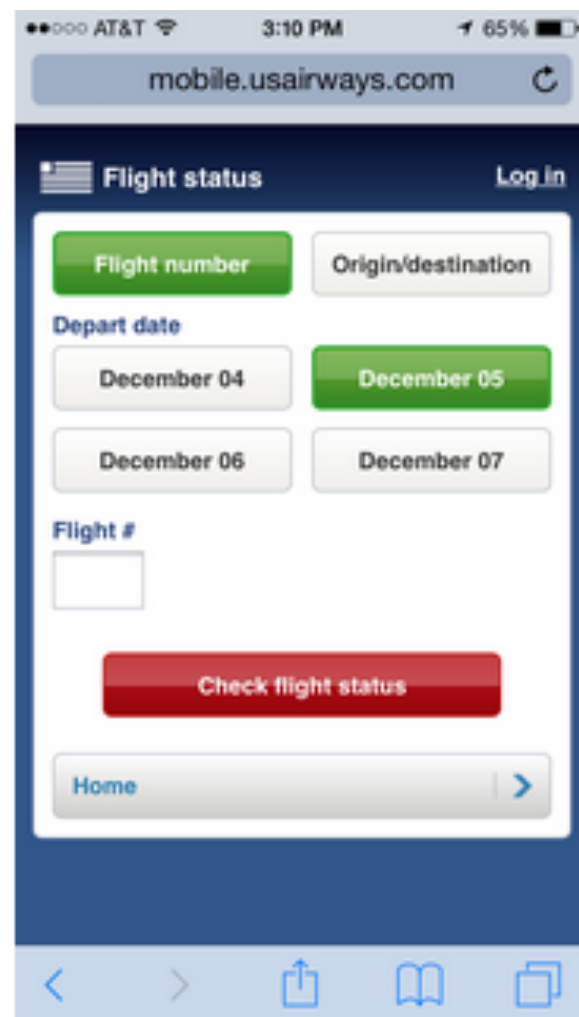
●●○○○ AT&T 3:10 PM 65%

mobile.usairways.com

Flight status

Log in

Flight number

Origin/destination

Depart date

December 04

December 05

December 06

December 07

Flight #

Check flight status

Home